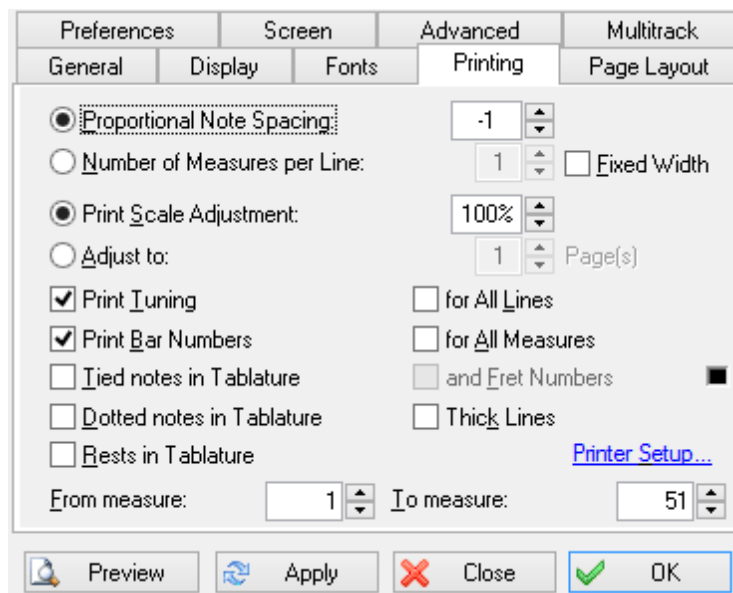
Preferences | Screen | Advanced | Multitrack
General | Display | Fonts | Printing | Page Layout

Proportional Note Spacing: -1
Number of Measures per Line: 1 Fixed Width

Print Scale Adjustment: 100%
Adjust to: 1 Page(s)

Print Tuning
for All Lines
Print Bar Numbers
for All Measures
Tied notes in Tablature
and Fret Numbers
Dotted notes in Tablature
Thick Lines
Rests in Tablature
Printer Setup...

From measure: 1 To measure: 51

Preview
Apply
Close
OK